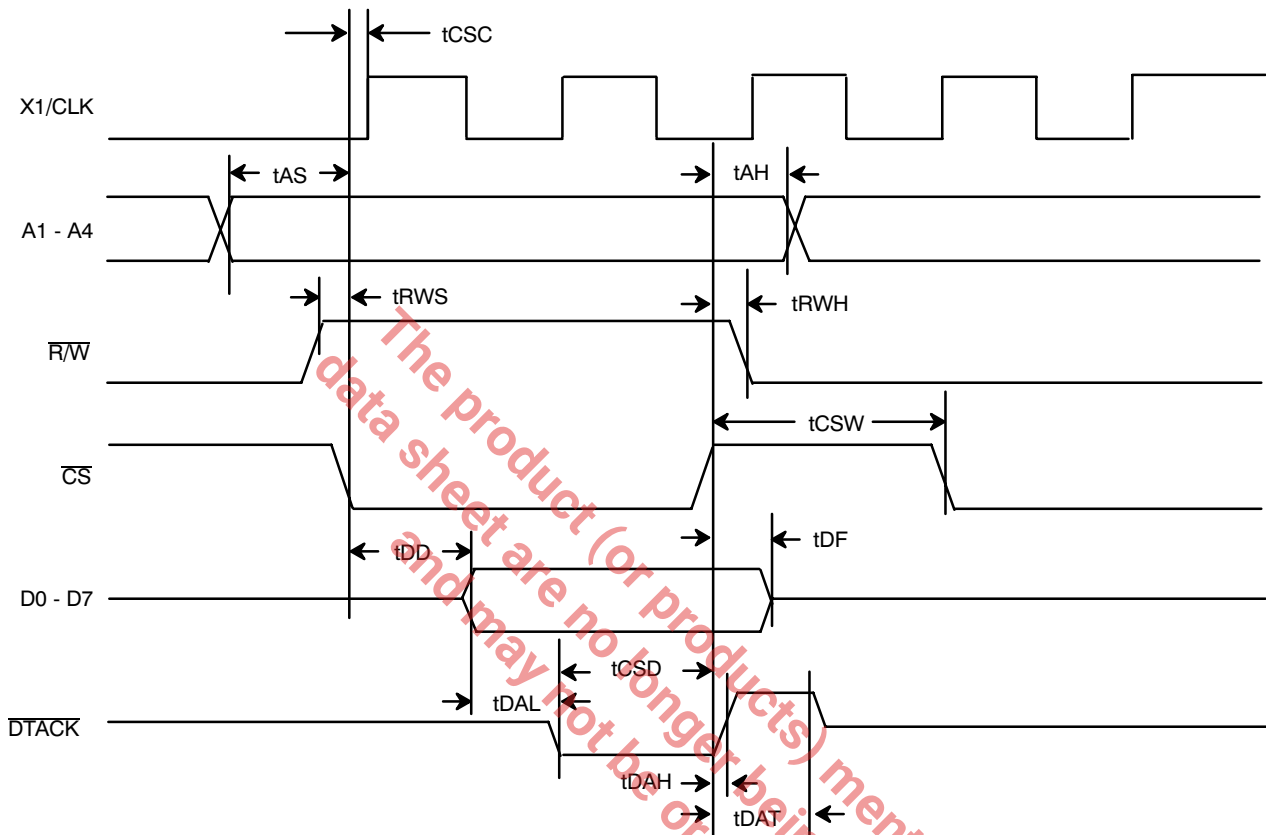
tCSC

X1/CLK

tAS

tAH

A1 - A4

tRWS

tRWH

$\overline{R/W}$

tCSW

$\overline{CS}$

tDD

tDF

D0 - D7

tCSD

tDAL

$\overline{DTACK}$

tDAH

tDAT

The product (or products) men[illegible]
data sheet are no longer bein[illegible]
and may not be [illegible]